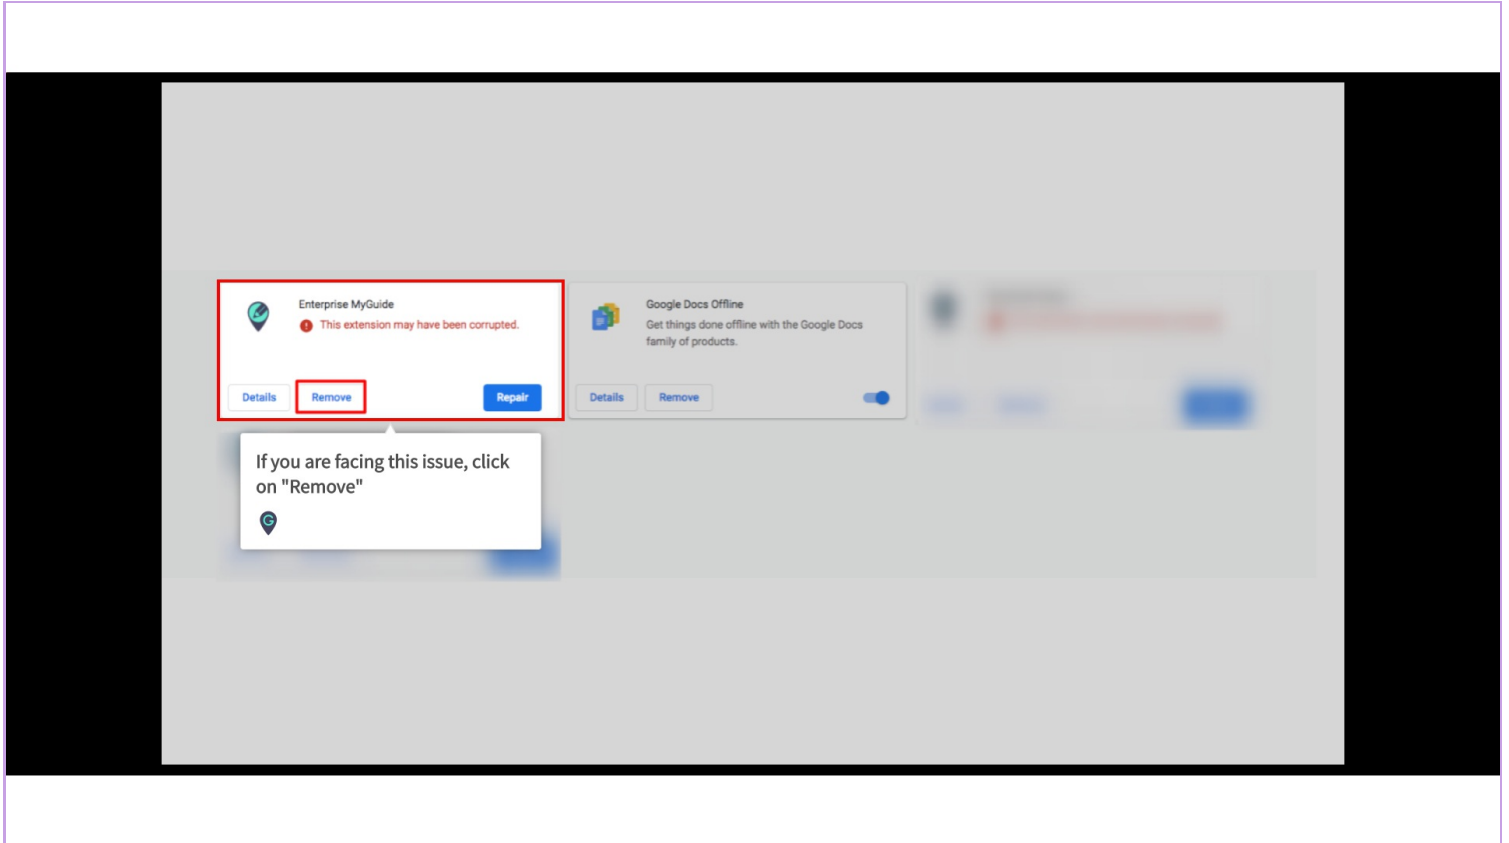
Enterprise MyGuide
This extension may have been corrupted.

Details
Remove
Repair

Google Docs Offline
Get things done offline with the Google Docs family of products.

Details
Remove

If you are facing this issue, click on "Remove"